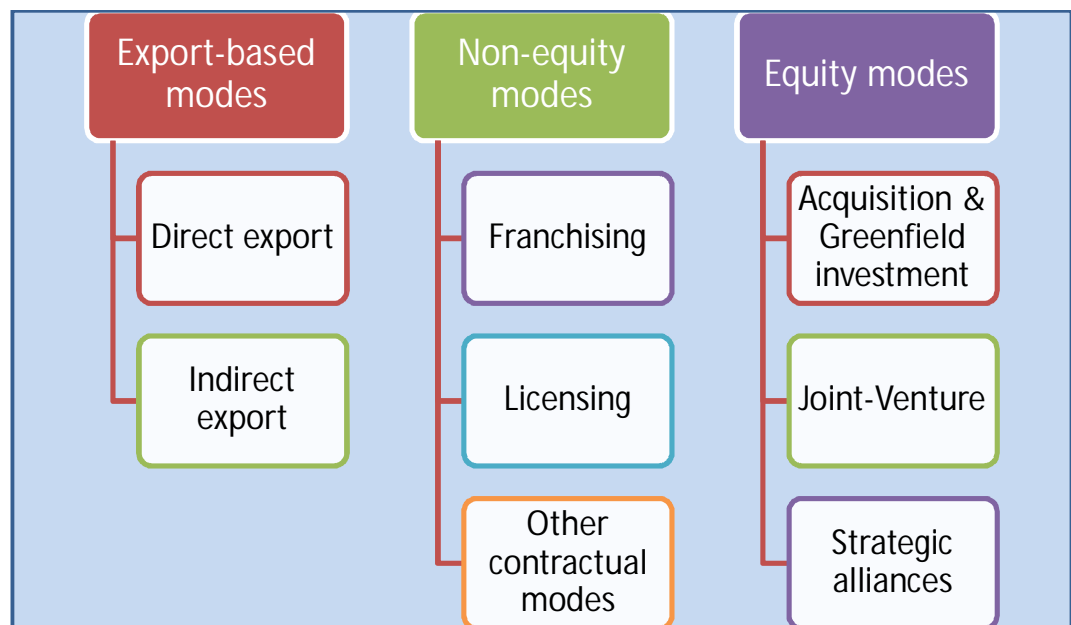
Export-based modes

Direct export

Indirect export

Non-equity modes

Franchising

Licensing

Other contractual modes

Equity modes

Acquisition & Greenfield investment

Joint-Venture

Strategic alliances